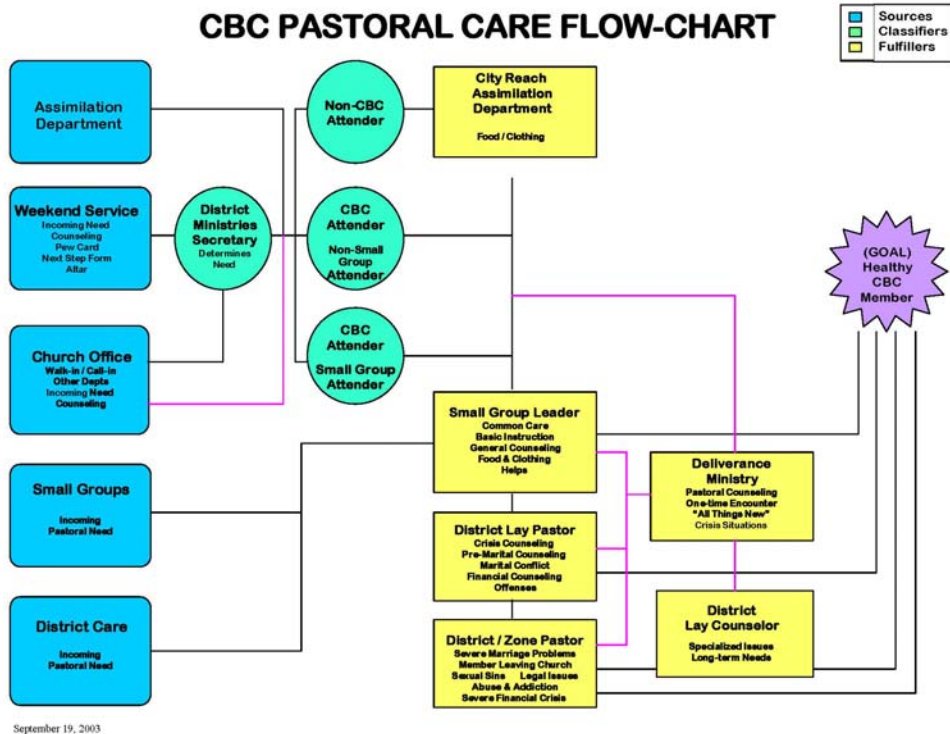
CBC PASTORAL CARE FLOW-CHART

Sources
Classifiers
Fulfillers

Assimilation Department

Weekend Service
Incoming Need
Counseling
Pew Card
Next Step Form
Altar

Church Office
Walk-in / Call-in
Other Depts
Incoming Need
Counseling

Small Groups
Incoming
Pastoral Need

District Care
Incoming
Pastoral Need

District Ministries Secretary
Determines Need

Non-CBC Attender

CBC Attender
Non-Small Group Attender

CBC Attender
Small Group Attender

City Reach Assimilation Department
Food / Clothing

(GOAL) Healthy CBC Member

Small Group Leader
Common Care
Basic Instruction
General Counseling
Food & Clothing
Helps

Deliverance Ministry
Pastoral Counseling
One-time Encounter
"All Things New"
Crisis Situations

District Lay Pastor
Crisis Counseling
Pre-Marital Counseling
Marital Conflict
Financial Counseling
Offenses

District Lay Counselor
Specialized Issues
Long-term Needs

District / Zone Pastor
Severe Marriage Problems
Member Leaving Church
Sexual Sins Legal Issues
Abuse & Addiction
Severe Financial Crisis

September 19, 2003